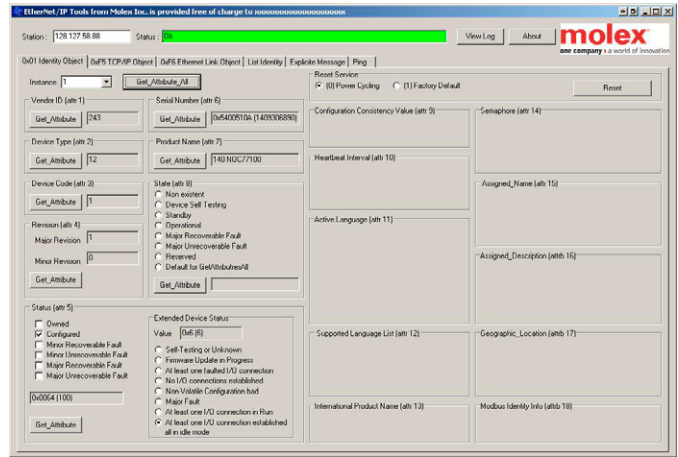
EtherNet/IP Tools from Molex Inc. is provided free of charge to iooooooooooooooooooo

Station : 128.127.58.88 Status : Ok

View Log About

molex
one company › a world of innovation

0x01 Identity Object | 0xF5 TCP/IP Object | 0xF6 Ethernet Link Object | List Identity | Explicit Message | Ping

Instance 1 Get_Attribute_All

Reset Service
(0) Power Cycling (1) Factory Default
Reset

Vendor ID (attr 1)
Get_Attribute 243

Serial Number (attr 6)
Get_Attribute 0x5400510A (1409306890)

Device Type (attr 2)
Get_Attribute 12

Product Name (attr 7)
Get_Attribute 140 NOC77100

Device Code (attr 3)
Get_Attribute 1

Revision (attr 4)
Major Revision 1
Minor Revision 0
Get_Attribute

State (attr 8)
Non existent
Device Self Testing
Standby
Operational
Major Recoverable Fault
Major Unrecoverable Fault
Reserved
Default for GetAttributesAll
Get_Attribute

Configuration Consistency Value (attr 9)

Semaphore (attr 14)

Heartbeat Interval (attr 10)

Assigned_Name (attr 15)

Active Language (attr 11)

Assigned_Description (attrib 16)

Status (attr 5)
Owned
Configured
Minor Recoverable Fault
Minor Unrecoverable Fault
Major Recoverable Fault
Major Unrecoverable Fault
0x0064 (100)
Get_Attribute

Extended Device Status
Value 0x6 (6)
Self-Testing or Unknown
Firmware Update in Progress
At least one faulted I/O connection
No I/O connections established
Non-Volatile Configuration bad
Major Fault
At least one I/O connection in Run
At least one I/O connection established all in idle mode

Supported Language List (attr 12)

Geographic_Location (attr 17)

International Product Name (attr 13)

Modbus Identity Info (attrib 18)